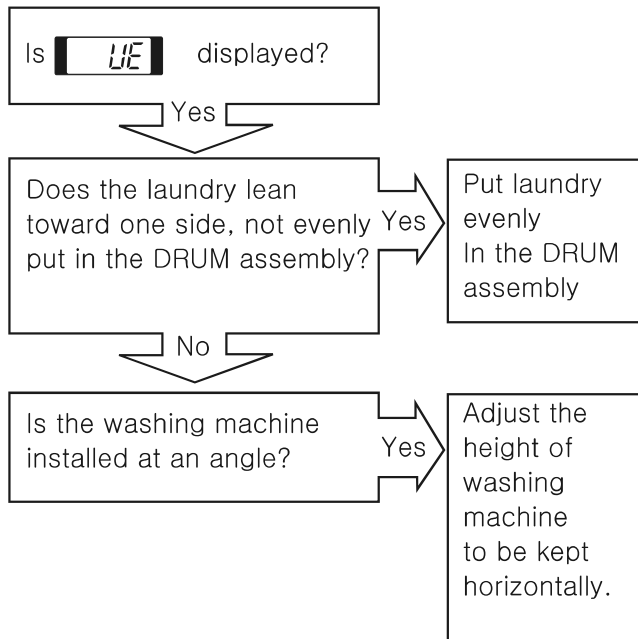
Is UE displayed?

Yes

Does the laundry lean toward one side, not evenly put in the DRUM assembly?

Yes

Put laundry evenly In the DRUM assembly

No

Is the washing machine installed at an angle?

Yes

Adjust the height of washing machine to be kept horizontally.